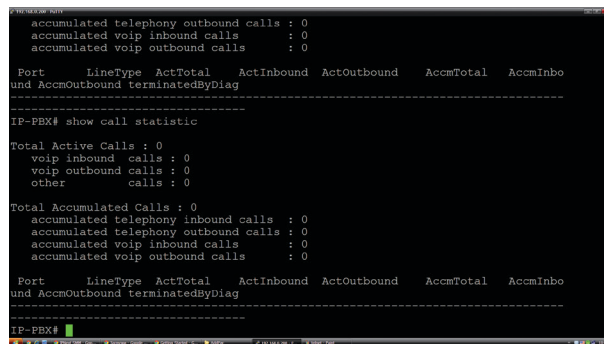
192.168.0.200 - PuTTY
accumulated telephony outbound calls : 0
accumulated voip inbound calls : 0
accumulated voip outbound calls : 0

Port LineType ActTotal ActInbound ActOutbound AccmTotal AccmInbo
und AccmOutbound terminatedByDiag
------------------------------------------------------------------------------
--------------------------------
IP-PBX# show call statistic

Total Active Calls : 0
voip inbound calls : 0
voip outbound calls : 0
other calls : 0

Total Accumulated Calls : 0
accumulated telephony inbound calls : 0
accumulated telephony outbound calls : 0
accumulated voip inbound calls : 0
accumulated voip outbound calls : 0

Port LineType ActTotal ActInbound ActOutbound AccmTotal AccmInbo
und AccmOutbound terminatedByDiag
------------------------------------------------------------------------------
--------------------------------
IP-PBX#